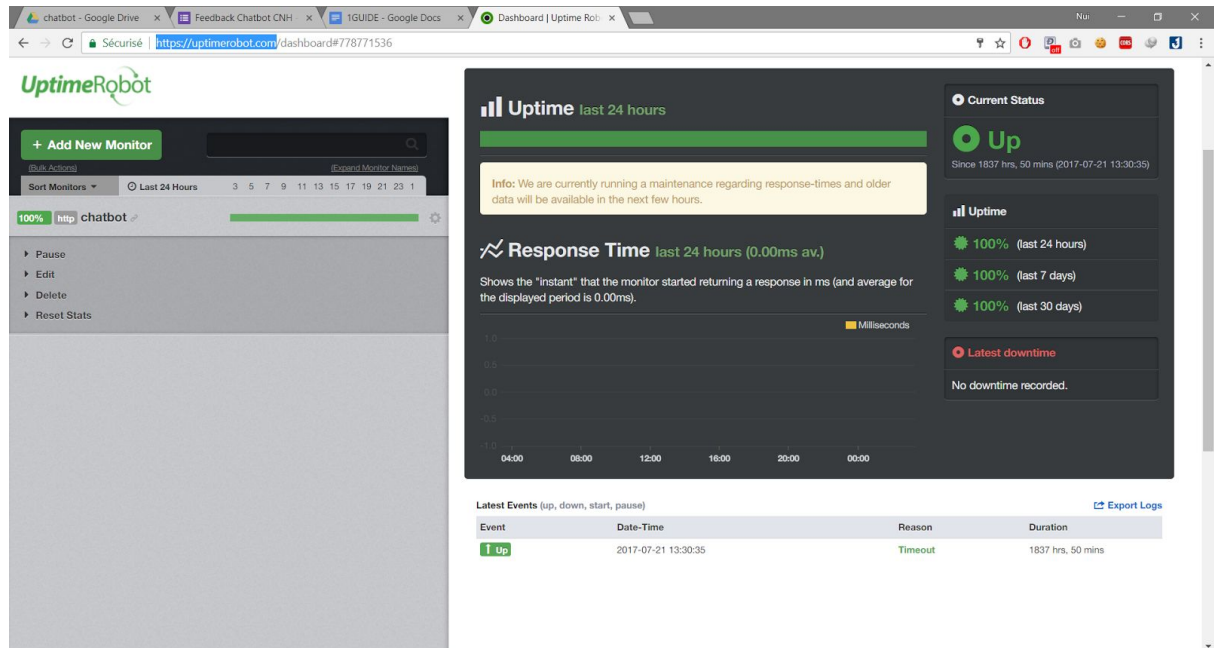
chatbot - Google Drive × Feedback Chatbot CNH × 1GUIDE - Google Docs × Dashboard | Uptime Robot ×

Nui

Sécurisé | https://uptimerobot.com/dashboard#778771536

UptimeRobot

+ Add New Monitor

(Bulk Actions) (Expand Monitor Names)

Sort Monitors ▾ Last 24 Hours 3 5 7 9 11 13 15 17 19 21 23 1

100% http chatbot

Pause
Edit
Delete
Reset Stats

Uptime last 24 hours

Info: We are currently running a maintenance regarding response-times and older data will be available in the next few hours.

Response Time last 24 hours (0.00ms av.)

Shows the "instant" that the monitor started returning a response in ms (and average for the displayed period is 0.00ms).

Milliseconds

1.0
0.5
0.0
-0.5
-1.0

04:00 08:00 12:00 16:00 20:00 00:00

Current Status

Up

Since 1837 hrs, 50 mins (2017-07-21 13:30:35)

Uptime

100% (last 24 hours)
100% (last 7 days)
100% (last 30 days)

Latest downtime

No downtime recorded.

Latest Events (up, down, start, pause)

Export Logs

| Event | Date-Time | Reason | Duration |
|---|---|---|---|
| Up | 2017-07-21 13:30:35 | Timeout | 1837 hrs, 50 mins |